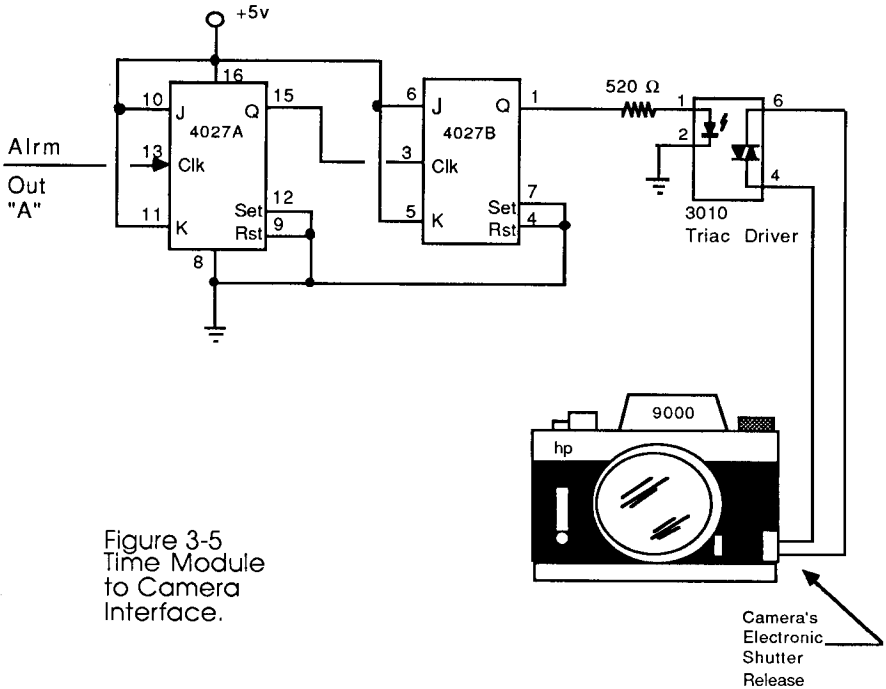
+5v

16
10 J Q 15
4027A
13 Clk
11 K
Set 12
Rst 9
8

Alrm
Out
"A"

6 J Q 1
4027B
3 Clk
5 K
Set 7
Rst 4

520 Ω

1 6
2 4
3010
Triac Driver

9000
hp

Figure 3-5
Time Module to Camera Interface.

Camera's Electronic Shutter Release